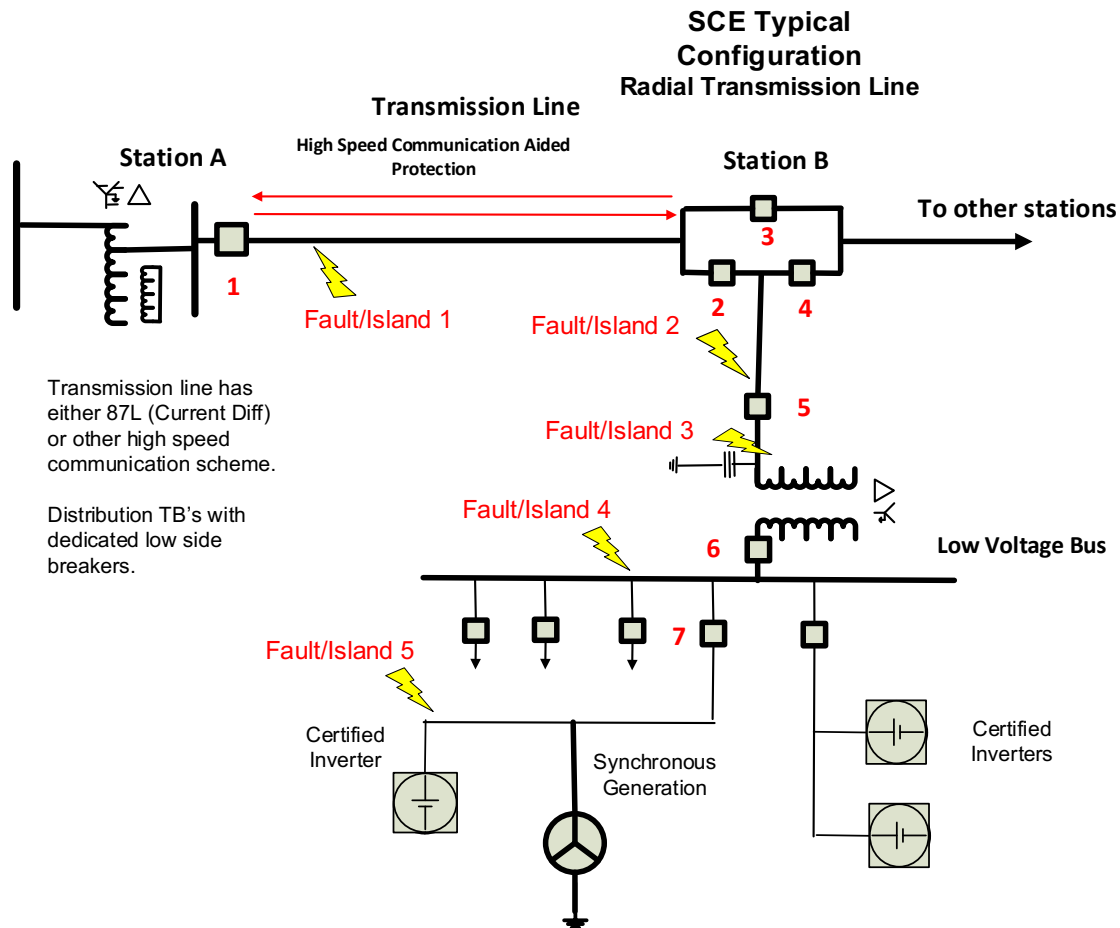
SCE Typical Configuration
Radial Transmission Line

Transmission Line

High Speed Communication Aided Protection

Station A

Station B

To other stations

1

3

2

4

Fault/Island 1

Fault/Island 2

5

Fault/Island 3

Transmission line has either 87L (Current Diff) or other high speed communication scheme.

Distribution TB's with dedicated low side breakers.

Fault/Island 4

6

Low Voltage Bus

Fault/Island 5

7

Certified Inverter

Synchronous Generation

Certified Inverters